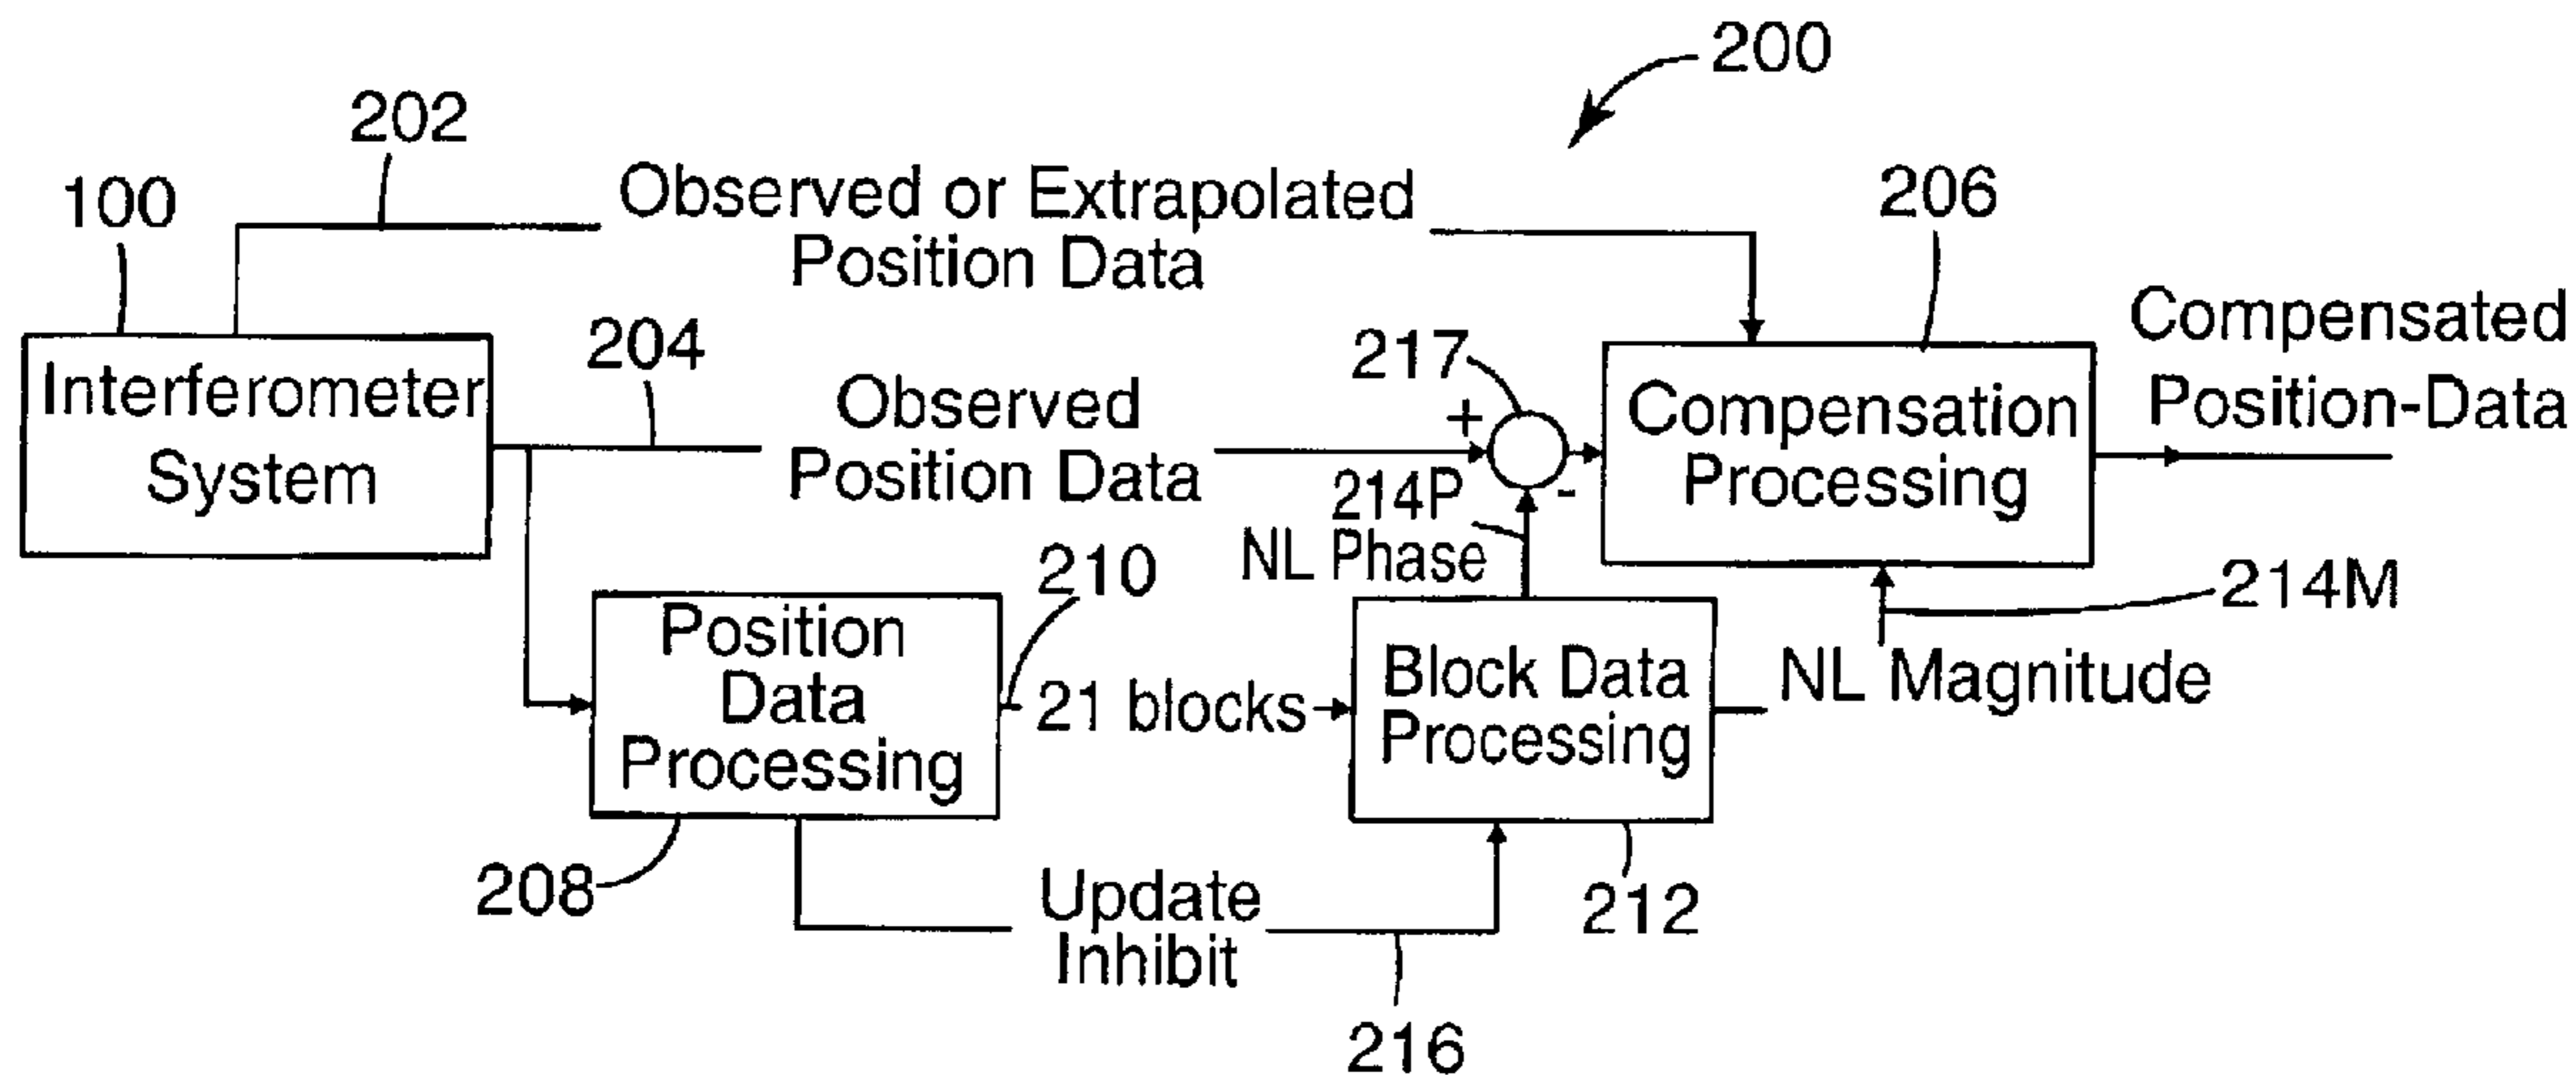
200

202

100

Observed or Extrapolated Position Data

206

Compensated Position-Data

Interferometer System

204

Observed Position Data

217

+

-

-

Compensation Processing

214P

NL Phase

210

214M

Position Data Processing

21 blocks

Block Data Processing

NL Magnitude

208

Update Inhibit

212

216